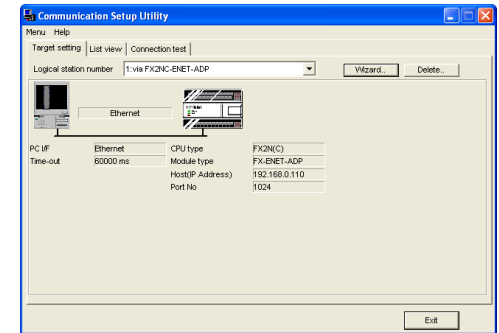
Communication Setup Utility
Menu Help
Target setting | List view | Connection test
Logical station number 1:via FX2NC-ENET-ADP
Wizard... Delete...
Ethernet

| PC I/F | Ethernet | CPU type | FX2N(C) |
|---|---|---|---|
| Time-out | 60000 ms | Module type | FX-ENET-ADP |
| | | Host(IP Address) | 192.168.0.110 |
| | | Port No | 1024 |

Exit